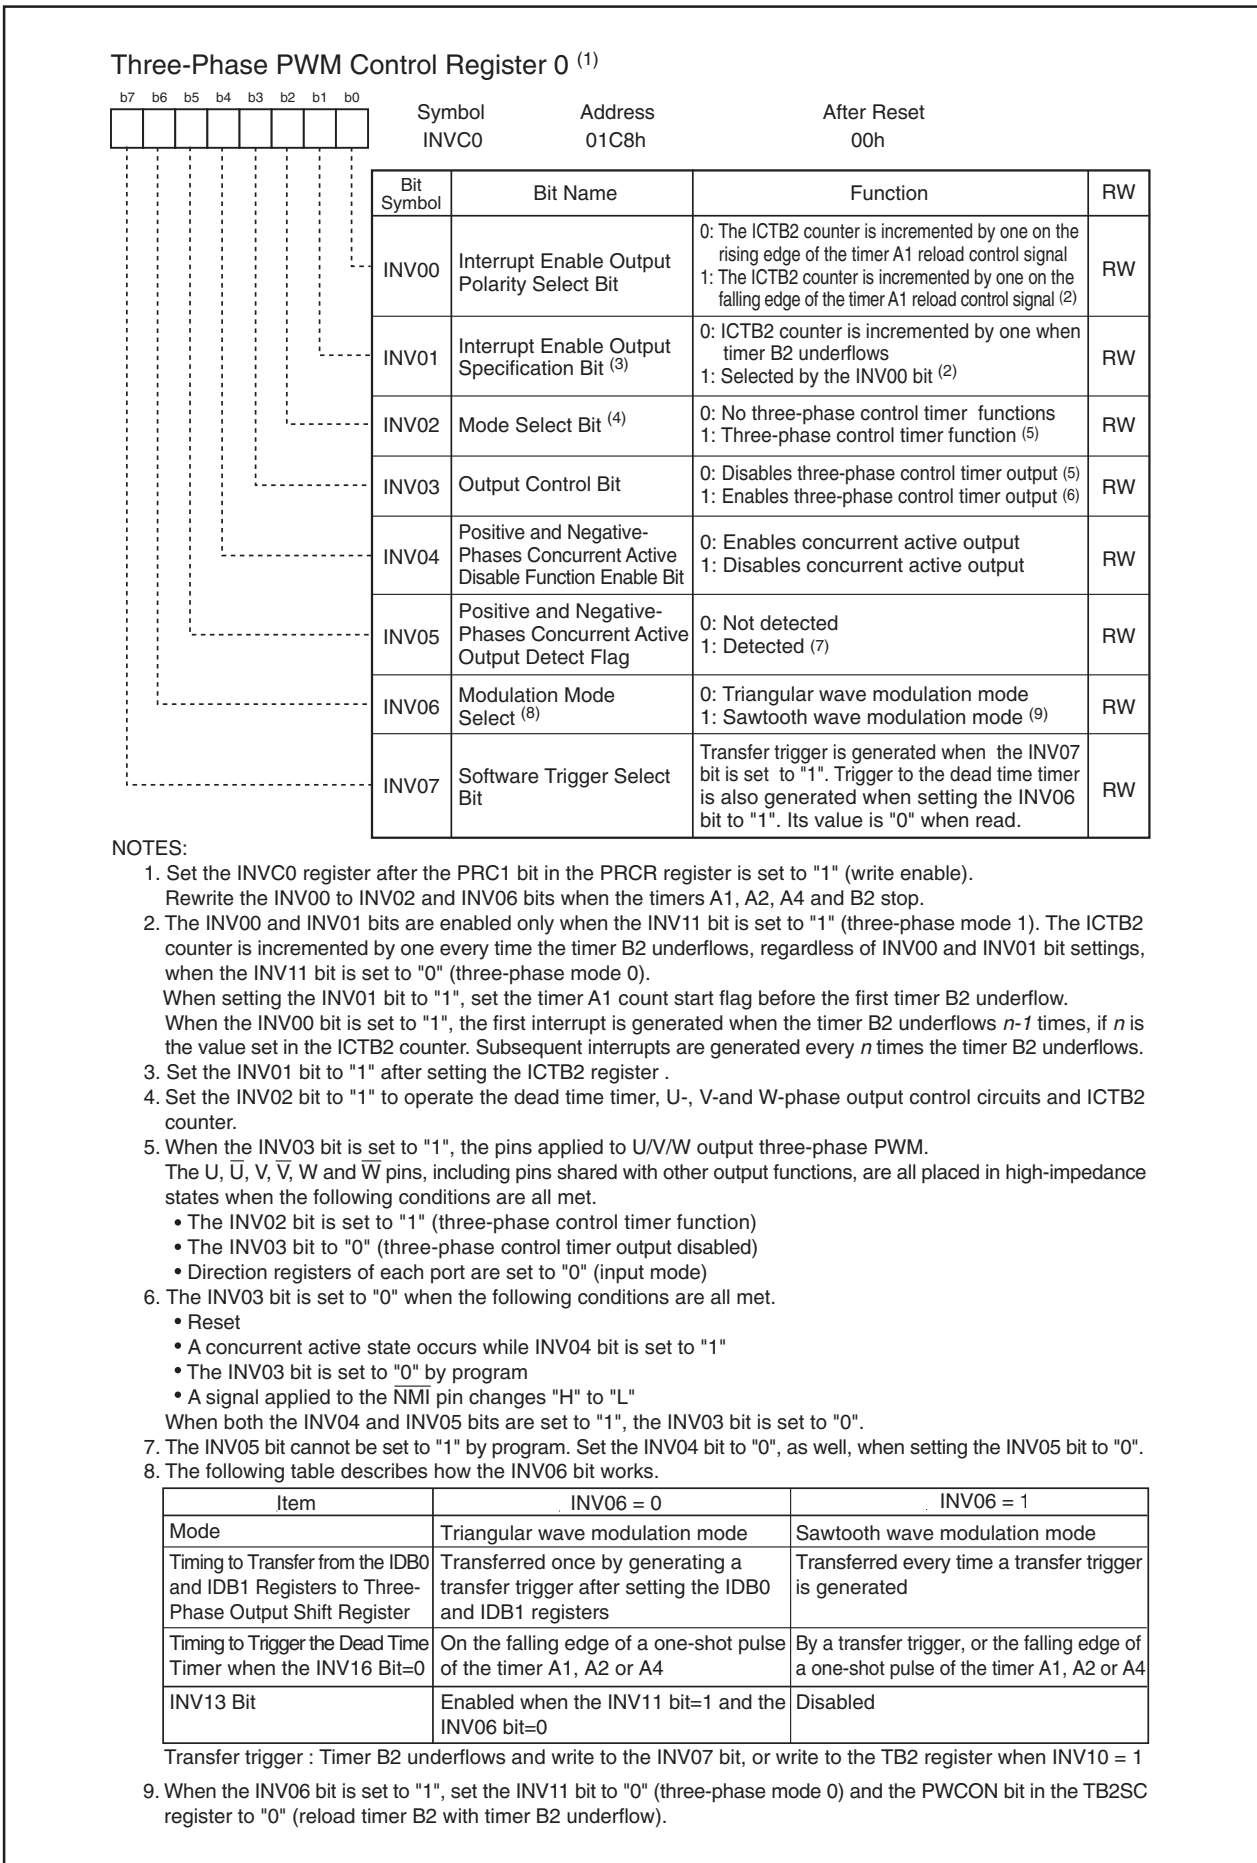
Three-Phase PWM Control Register 0 $^{(1)}$

b7 b6 b5 b4 b3 b2 b1 b0

| Symbol | Address | After Reset |
|---|---|---|
| INVC0 | 01C8h | 00h |

| Bit Symbol | Bit Name | Function | RW |
|---|---|---|---|
| INV00 | Interrupt Enable Output Polarity Select Bit | 0: The ICTB2 counter is incremented by one on the rising edge of the timer A1 reload control signal 1: The ICTB2 counter is incremented by one on the falling edge of the timer A1 reload control signal $^{(2)}$ | RW |
| INV01 | Interrupt Enable Output Specification Bit $^{(3)}$ | 0: ICTB2 counter is incremented by one when timer B2 underflows 1: Selected by the INV00 bit $^{(2)}$ | RW |
| INV02 | Mode Select Bit $^{(4)}$ | 0: No three-phase control timer functions 1: Three-phase control timer function $^{(5)}$ | RW |
| INV03 | Output Control Bit | 0: Disables three-phase control timer output $^{(5)}$ 1: Enables three-phase control timer output $^{(6)}$ | RW |
| INV04 | Positive and Negative-Phases Concurrent Active Disable Function Enable Bit | 0: Enables concurrent active output 1: Disables concurrent active output | RW |
| INV05 | Positive and Negative-Phases Concurrent Active Output Detect Flag | 0: Not detected 1: Detected $^{(7)}$ | RW |
| INV06 | Modulation Mode Select $^{(8)}$ | 0: Triangular wave modulation mode 1: Sawtooth wave modulation mode $^{(9)}$ | RW |
| INV07 | Software Trigger Select Bit | Transfer trigger is generated when the INV07 bit is set to "1". Trigger to the dead time timer is also generated when setting the INV06 bit to "1". Its value is "0" when read. | RW |

NOTES:
1. Set the INVC0 register after the PRC1 bit in the PRCR register is set to "1" (write enable).
Rewrite the INV00 to INV02 and INV06 bits when the timers A1, A2, A4 and B2 stop.
2. The INV00 and INV01 bits are enabled only when the INV11 bit is set to "1" (three-phase mode 1). The ICTB2 counter is incremented by one every time the timer B2 underflows, regardless of INV00 and INV01 bit settings, when the INV11 bit is set to "0" (three-phase mode 0).
When setting the INV01 bit to "1", set the timer A1 count start flag before the first timer B2 underflow.
When the INV00 bit is set to "1", the first interrupt is generated when the timer B2 underflows n-1 times, if n is the value set in the ICTB2 counter. Subsequent interrupts are generated every n times the timer B2 underflows.
3. Set the INV01 bit to "1" after setting the ICTB2 register .
4. Set the INV02 bit to "1" to operate the dead time timer, U-, V-and W-phase output control circuits and ICTB2 counter.
5. When the INV03 bit is set to "1", the pins applied to U/V/W output three-phase PWM.
The U, $\overline{U}$, V, $\overline{V}$, W and $\overline{W}$ pins, including pins shared with other output functions, are all placed in high-impedance states when the following conditions are all met.
• The INV02 bit is set to "1" (three-phase control timer function)
• The INV03 bit to "0" (three-phase control timer output disabled)
• Direction registers of each port are set to "0" (input mode)
6. The INV03 bit is set to "0" when the following conditions are all met.
• Reset
• A concurrent active state occurs while INV04 bit is set to "1"
• The INV03 bit is set to "0" by program
• A signal applied to the $\overline{NMI}$ pin changes "H" to "L"
When both the INV04 and INV05 bits are set to "1", the INV03 bit is set to "0".
7. The INV05 bit cannot be set to "1" by program. Set the INV04 bit to "0", as well, when setting the INV05 bit to "0".
8. The following table describes how the INV06 bit works.

| Item | INV06 = 0 | INV06 = 1 |
|---|---|---|
| Mode | Triangular wave modulation mode | Sawtooth wave modulation mode |
| Timing to Transfer from the IDB0 and IDB1 Registers to Three-Phase Output Shift Register | Transferred once by generating a transfer trigger after setting the IDB0 and IDB1 registers | Transferred every time a transfer trigger is generated |
| Timing to Trigger the Dead Time Timer when the INV16 Bit=0 | On the falling edge of a one-shot pulse of the timer A1, A2 or A4 | By a transfer trigger, or the falling edge of a one-shot pulse of the timer A1, A2 or A4 |
| INV13 Bit | Enabled when the INV11 bit=1 and the INV06 bit=0 | Disabled |

Transfer trigger : Timer B2 underflows and write to the INV07 bit, or write to the TB2 register when INV10 = 1
9. When the INV06 bit is set to "1", set the INV11 bit to "0" (three-phase mode 0) and the PWCON bit in the TB2SC register to "0" (reload timer B2 with timer B2 underflow).